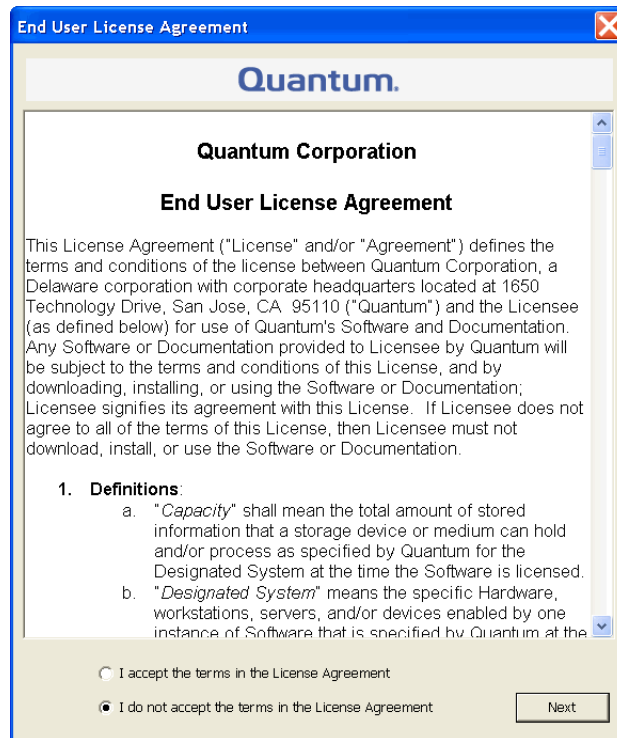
End User License Agreement

Quantum.

Quantum Corporation

End User License Agreement

This License Agreement ("License" and/or "Agreement") defines the terms and conditions of the license between Quantum Corporation, a Delaware corporation with corporate headquarters located at 1650 Technology Drive, San Jose, CA 95110 ("Quantum") and the Licensee (as defined below) for use of Quantum's Software and Documentation. Any Software or Documentation provided to Licensee by Quantum will be subject to the terms and conditions of this License, and by downloading, installing, or using the Software or Documentation; Licensee signifies its agreement with this License. If Licensee does not agree to all of the terms of this License, then Licensee must not download, install, or use the Software or Documentation.

1. Definitions:

a. "Capacity" shall mean the total amount of stored information that a storage device or medium can hold and/or process as specified by Quantum for the Designated System at the time the Software is licensed.

b. "Designated System" means the specific Hardware, workstations, servers, and/or devices enabled by one instance of Software that is specified by Quantum at the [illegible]

I accept the terms in the License Agreement

I do not accept the terms in the License Agreement

Next